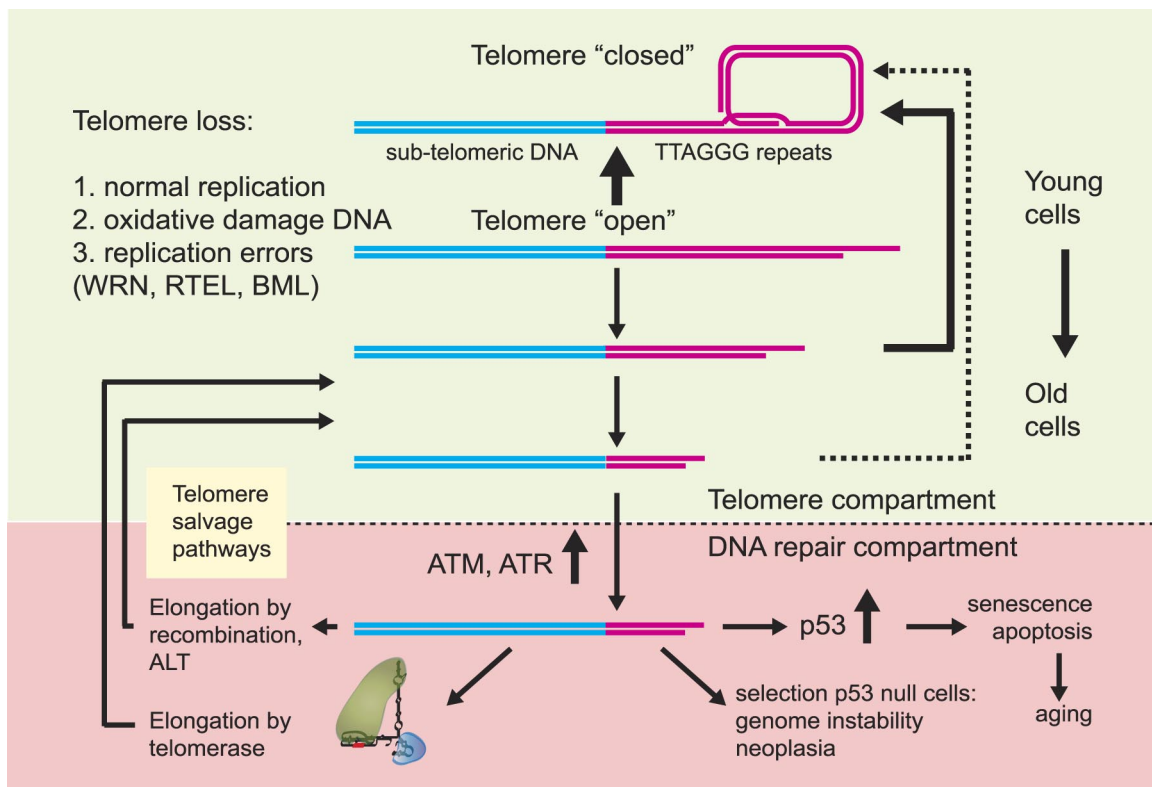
Telomere “closed”

Telomere loss:

1. normal replication
2. oxidative damage DNA
3. replication errors (WRN, RTEL, BML)

sub-telomeric DNA

TTAGGG repeats

Telomere “open”

Young cells

Old cells

Telomere salvage pathways

Telomere compartment

DNA repair compartment

ATM, ATR

Elongation by recombination, ALT

p53

senescence apoptosis

aging

Elongation by telomerase

selection p53 null cells: genome instability neoplasia